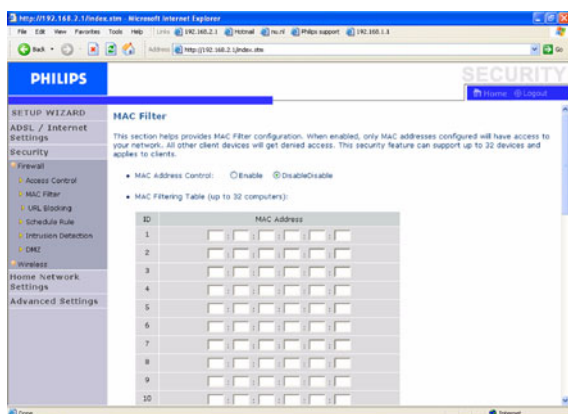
http://192.168.2.1/index.stm - Microsoft Internet Explorer

File Edit View Favorites Tools Help Links 192.168.2.1 Hotmail nu.nl Philips support 192.168.1.1

Back Address http://192.168.2.1/index.stm Go

PHILIPS

SECURITY

Home Logout

SETUP WIZARD
ADSL / Internet Settings
Security
Firewall
Access Control
MAC Filter
URL Blocking
Schedule Rule
Intrusion Detection
DMZ
Wireless
Home Network Settings
Advanced Settings

MAC Filter

This section helps provides MAC Filter configuration. When enabled, only MAC addresses configured will have access to your network. All other client devices will get denied access. This security feature can support up to 32 devices and applies to clients.

• MAC Address Control: Enable DisableDisable

• MAC Filtering Table (up to 32 computers):

| ID | MAC Address |
|---|---|
| 1 | : : : : : |
| 2 | : : : : : |
| 3 | : : : : : |
| 4 | : : : : : |
| 5 | : : : : : |
| 6 | : : : : : |
| 7 | : : : : : |
| 8 | : : : : : |
| 9 | : : : : : |
| 10 | : : : : : |

Done Internet